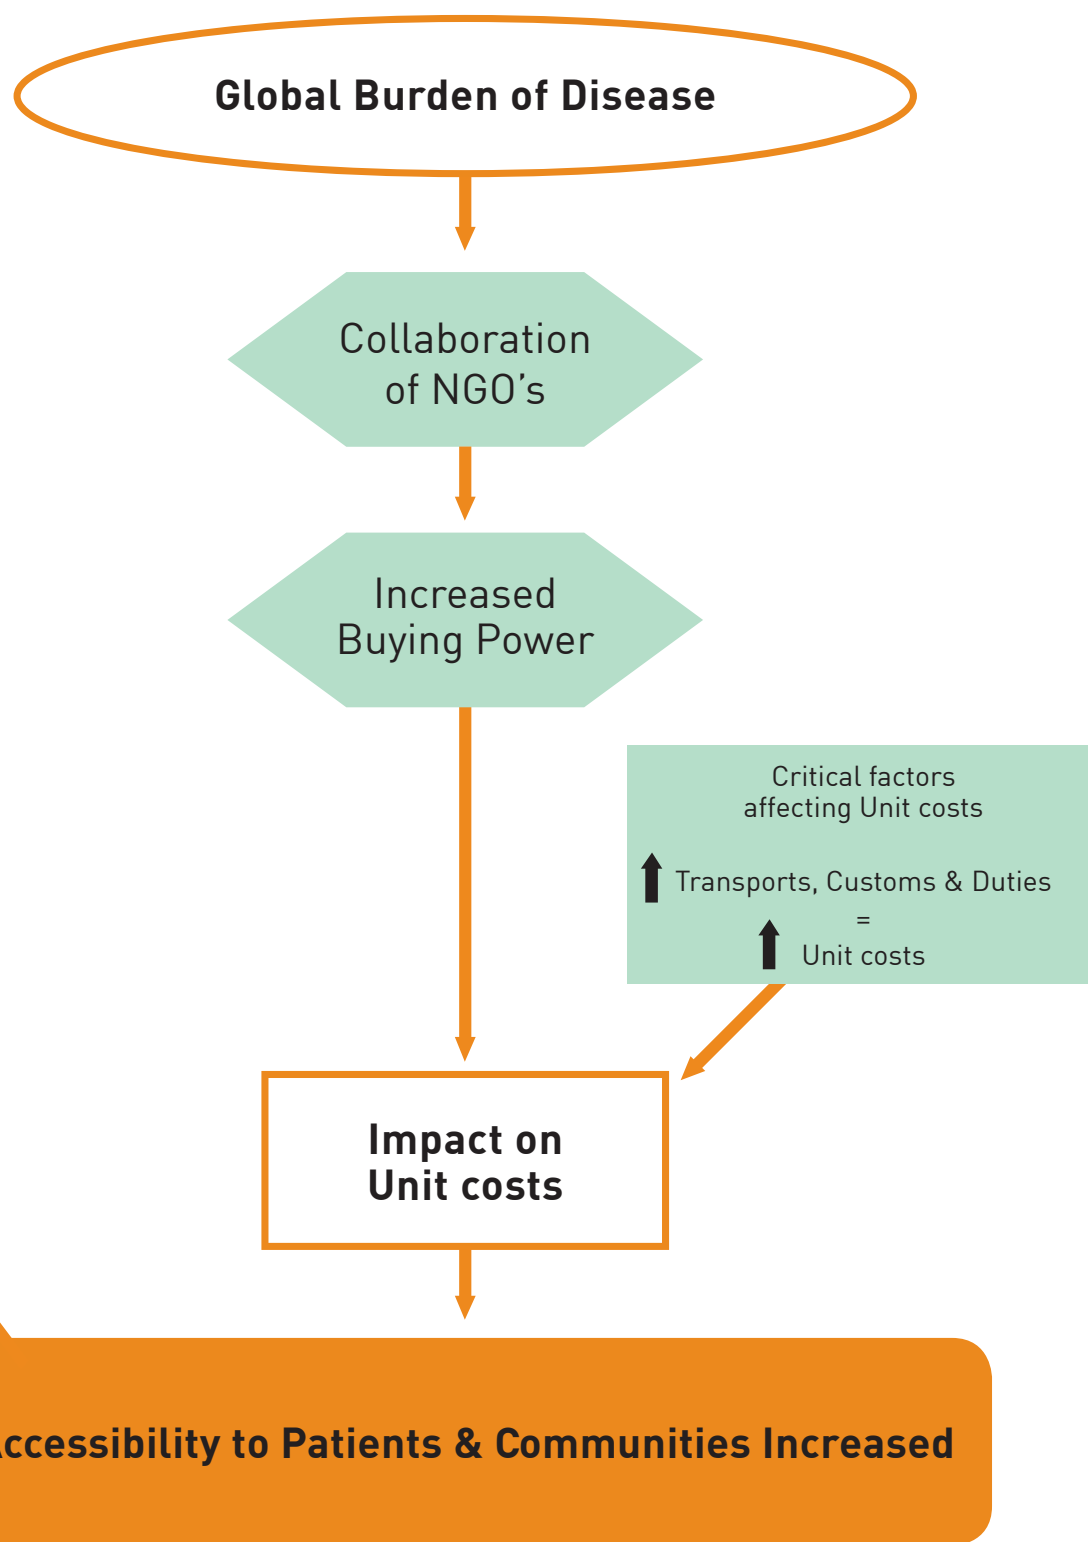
Global Burden of Disease

Collaboration of NGO’s

Increased Buying Power

Critical factors affecting Unit costs

⬆ Transports, Customs & Duties
=
⬆ Unit costs

Impact on Unit costs

ccessibility to Patients & Communities Increased